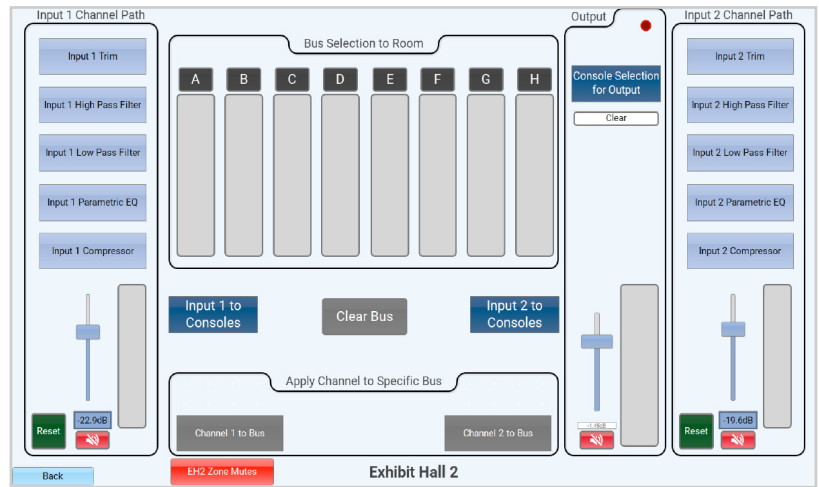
Input 1 Channel Path

Input 1 Trim

Input 1 High Pass Filter

Input 1 Low Pass Filter

Input 1 Parametric EQ

Input 1 Compressor

Reset

-22.9dB

Bus Selection to Room

A B C D E F G H

Input 1 to Consoles

Clear Bus

Input 2 to Consoles

Apply Channel to Specific Bus

Channel 1 to Bus

Channel 2 to Bus

Output

Console Selection for Output

Clear

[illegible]

Input 2 Channel Path

Input 2 Trim

Input 2 High Pass Filter

Input 2 Low Pass Filter

Input 2 Parametric EQ

Input 2 Compressor

Reset

-19.6dB

Back

EH2 Zone Mutes

Exhibit Hall 2